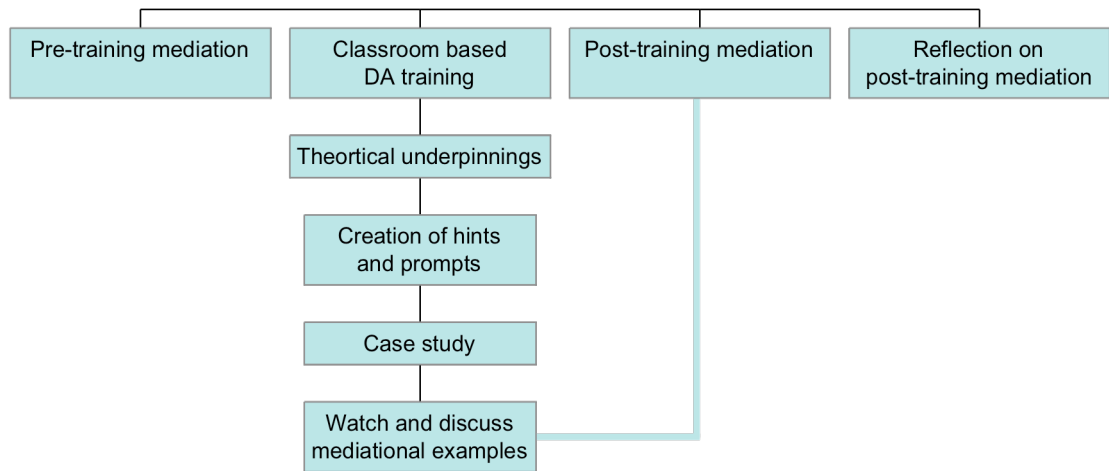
Pre-training mediation

Classroom based DA training

Post-training mediation

Reflection on post-training mediation

Theortical underpinnings

Creation of hints and prompts

Case study

Watch and discuss mediational examples